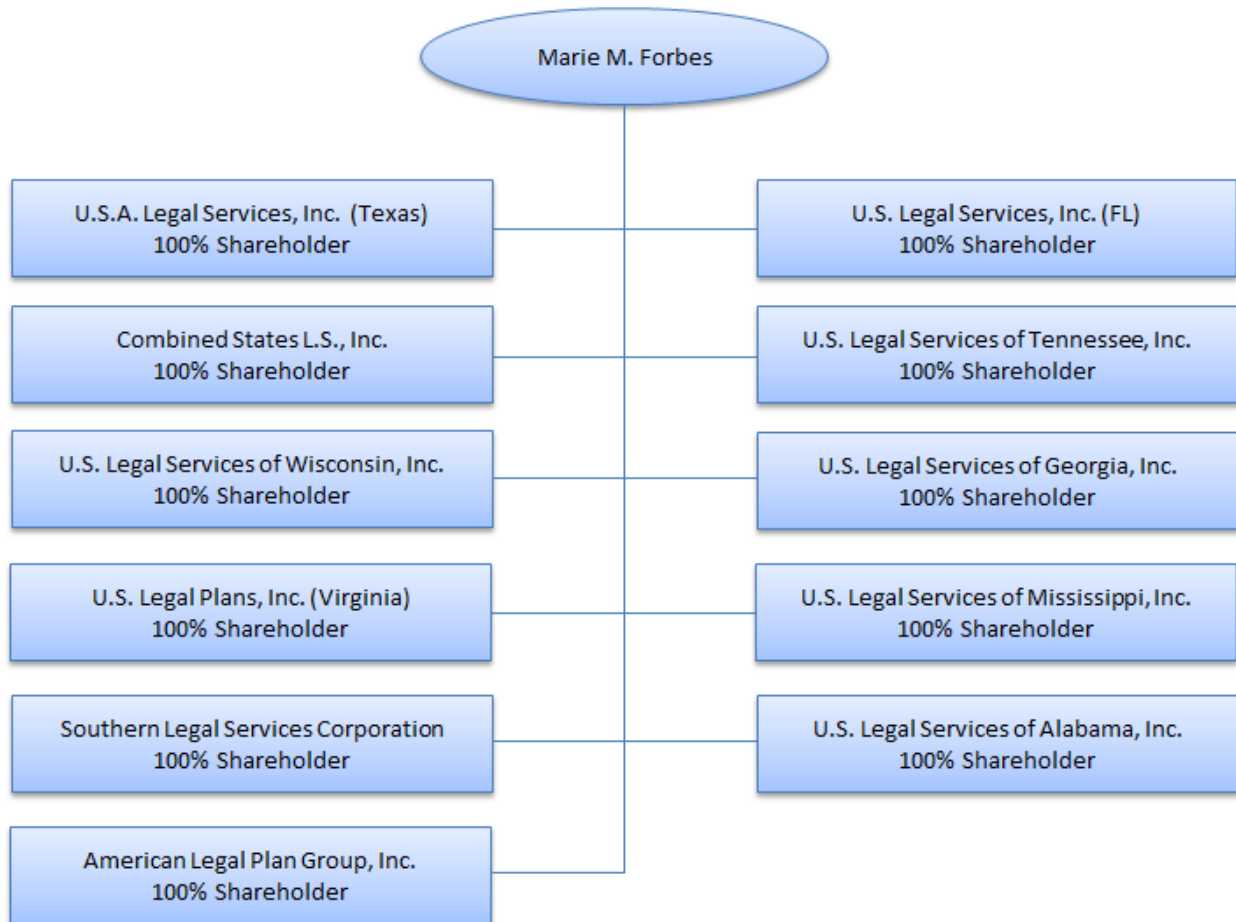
Marie M. Forbes

U.S.A. Legal Services, Inc. (Texas)
100% Shareholder

U.S. Legal Services, Inc. (FL)
100% Shareholder

Combined States L.S., Inc.
100% Shareholder

U.S. Legal Services of Tennessee, Inc.
100% Shareholder

U.S. Legal Services of Wisconsin, Inc.
100% Shareholder

U.S. Legal Services of Georgia, Inc.
100% Shareholder

U.S. Legal Plans, Inc. (Virginia)
100% Shareholder

U.S. Legal Services of Mississippi, Inc.
100% Shareholder

Southern Legal Services Corporation
100% Shareholder

U.S. Legal Services of Alabama, Inc.
100% Shareholder

American Legal Plan Group, Inc.
100% Shareholder